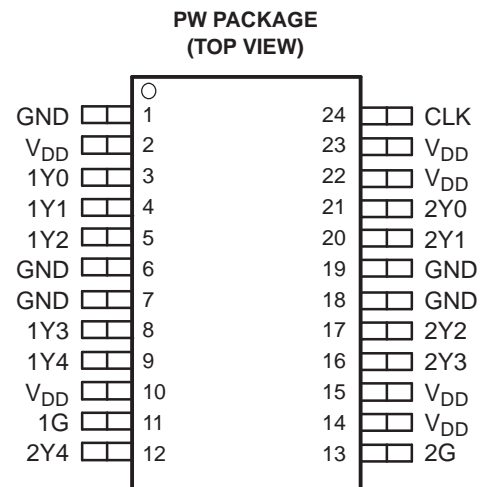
PW PACKAGE
(TOP VIEW)

GND 1
$V_{DD}$ 2
1Y0 3
1Y1 4
1Y2 5
GND 6
GND 7
1Y3 8
1Y4 9
$V_{DD}$ 10
1G 11
2Y4 12

24 CLK
23 $V_{DD}$
22 $V_{DD}$
21 2Y0
20 2Y1
19 GND
18 GND
17 2Y2
16 2Y3
15 $V_{DD}$
14 $V_{DD}$
13 2G